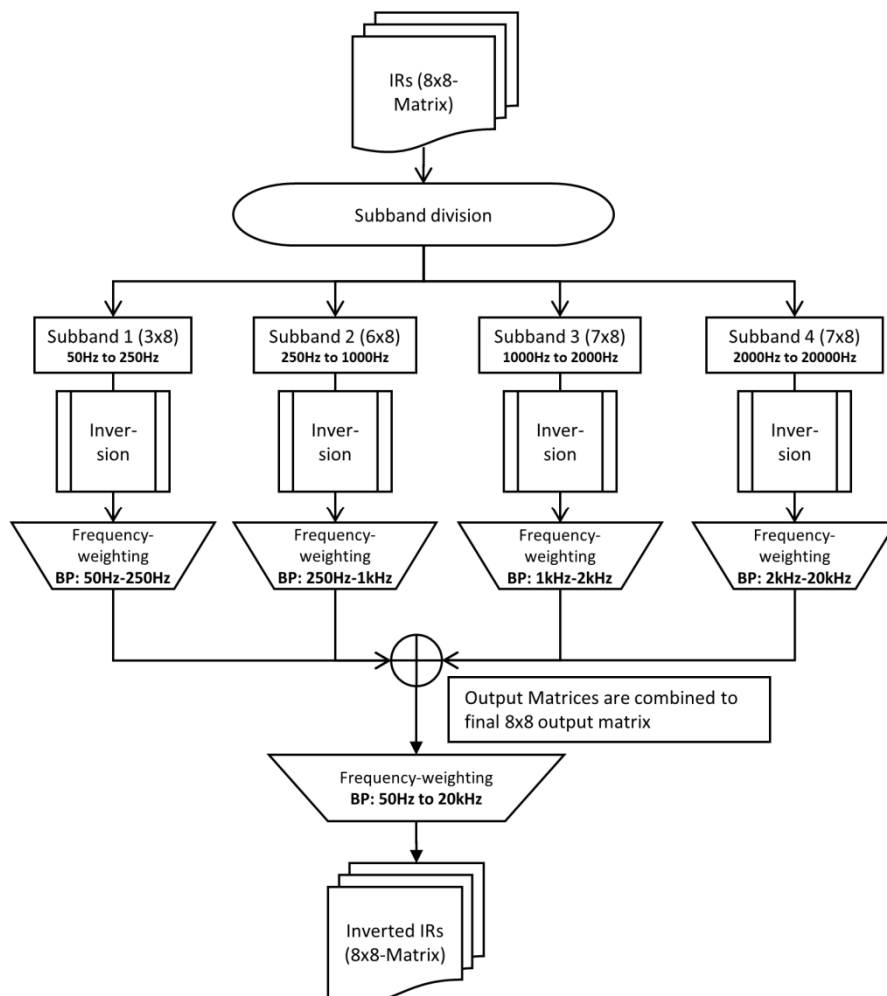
IRs (8x8-Matrix)

Subband division

Subband 1 (3x8)
50Hz to 250Hz

Subband 2 (6x8)
250Hz to 1000Hz

Subband 3 (7x8)
1000Hz to 2000Hz

Subband 4 (7x8)
2000Hz to 20000Hz

Inversion

Inversion

Inversion

Inversion

Frequency-weighting
BP: 50Hz-250Hz

Frequency-weighting
BP: 250Hz-1kHz

Frequency-weighting
BP: 1kHz-2kHz

Frequency-weighting
BP: 2kHz-20kHz

Output Matrices are combined to final 8x8 output matrix

Frequency-weighting
BP: 50Hz to 20kHz

Inverted IRs (8x8-Matrix)